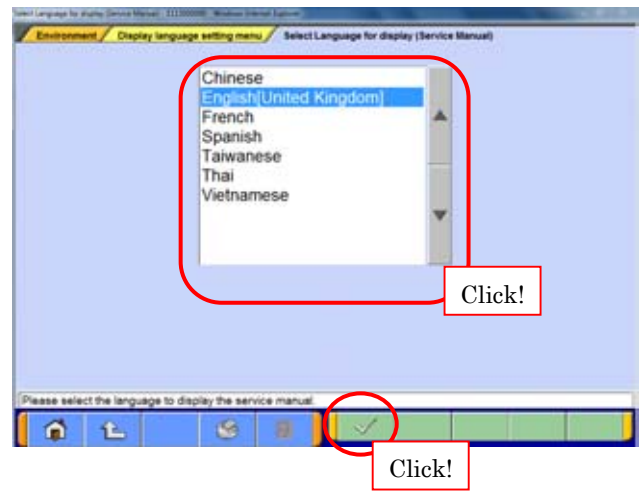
Select Language for display (Service Manual) - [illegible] - Windows Internet Explorer

Environment
Display language setting menu
Select Language for display (Service Manual)

Chinese
English[United Kingdom]
French
Spanish
Taiwanese
Thai
Vietnamese

Click!

Please select the language to display the service manual.

Click!